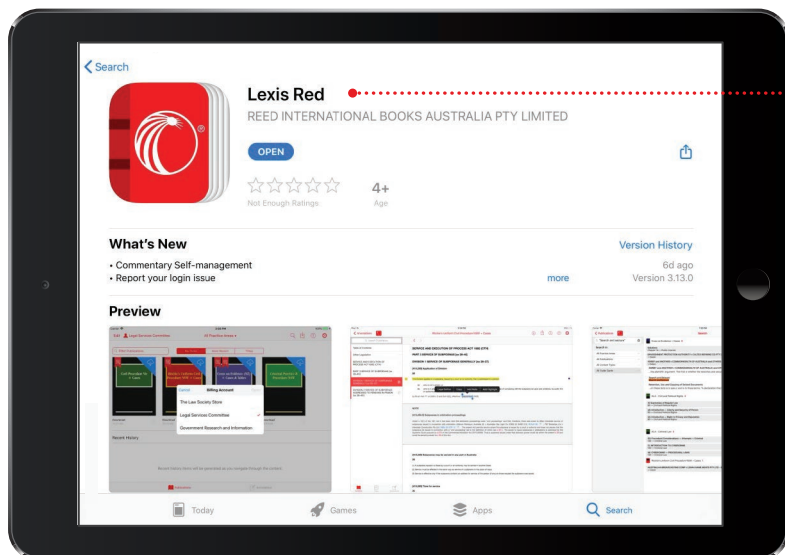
< Search

Lexis Red
REED INTERNATIONAL BOOKS AUSTRALIA PTY LIMITED

OPEN

4+
Not Enough Ratings Age

What's New
Version History
• Commentary Self-management
• Report your login issue
more
6d ago
Version 3.13.0

Preview

Billing Account
The Law Society Store
Legal Services Commission
Government Research and Information

Recent History

SERVICE AND EXECUTION OF PROCESS ACT 1992 (CTH)

Today Games Apps Search